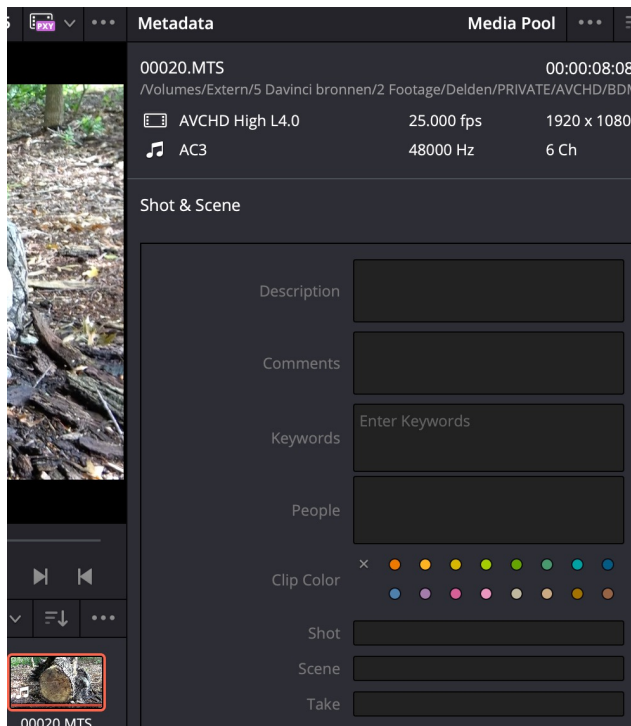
PXY ∨ •••

Metadata

Media Pool •••

00020.MTS

00:00:08:08

/Volumes/Extern/5 Davinci bronnen/2 Footage/Delden/PRIVATE/AVCHD/BDM

AVCHD High L4.0

25.000 fps

1920 x 1080

AC3

48000 Hz

6 Ch

Shot & Scene

Description

Comments

Keywords

Enter Keywords

People

Clip Color

×

Shot

Scene

Take

∨ •••

00020.MTS